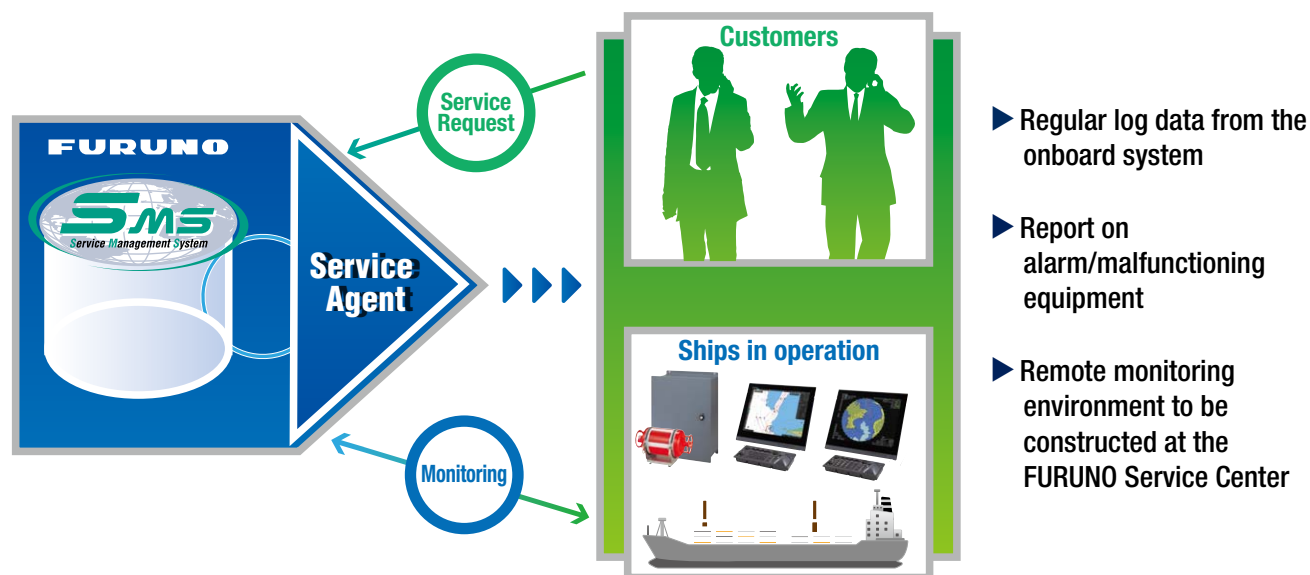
FURUNO

SMS
Service Management System

Service Agent

Service Request

Monitoring

Customers

Ships in operation

▶ Regular log data from the onboard system

▶ Report on alarm/malfunctioning equipment

▶ Remote monitoring environment to be constructed at the FURUNO Service Center